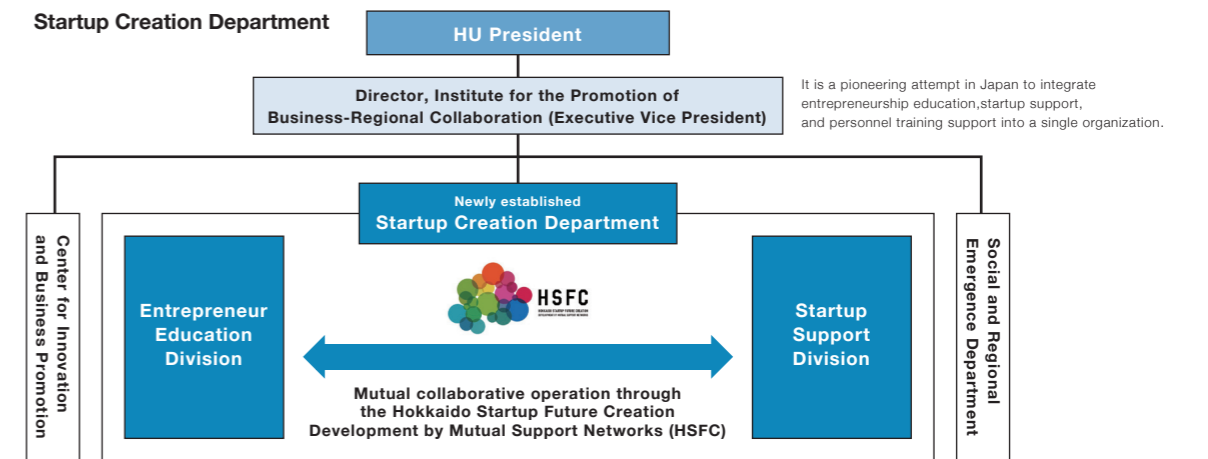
Startup Creation Department

HU President

Director, Institute for the Promotion of Business-Regional Collaboration (Executive Vice President)

It is a pioneering attempt in Japan to integrate entrepreneurship education,startup support, and personnel training support into a single organization.

Center for Innovation and Business Promotion

Newly established
Startup Creation Department

Social and Regional Emergence Department

Entrepreneur Education Division

HSFC

Startup Support Division

Mutual collaborative operation through the Hokkaido Startup Future Creation Development by Mutual Support Networks (HSFC)